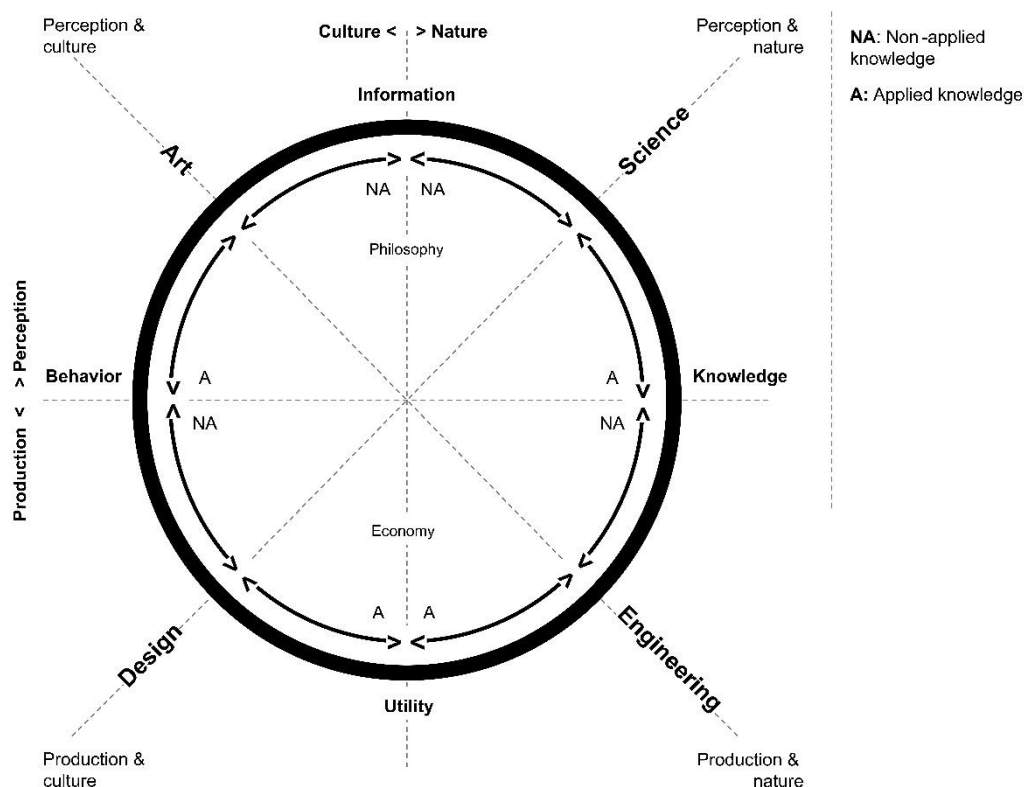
Perception & culture

Culture < > Nature

Perception & nature

NA: Non-applied knowledge

A: Applied knowledge

Information

Art

Science

NA NA

Philosophy

Production < > Perception

Behavior

A

NA

A

NA

Knowledge

Economy

A A

Design

Engineering

Utility

Production & culture

Production & nature